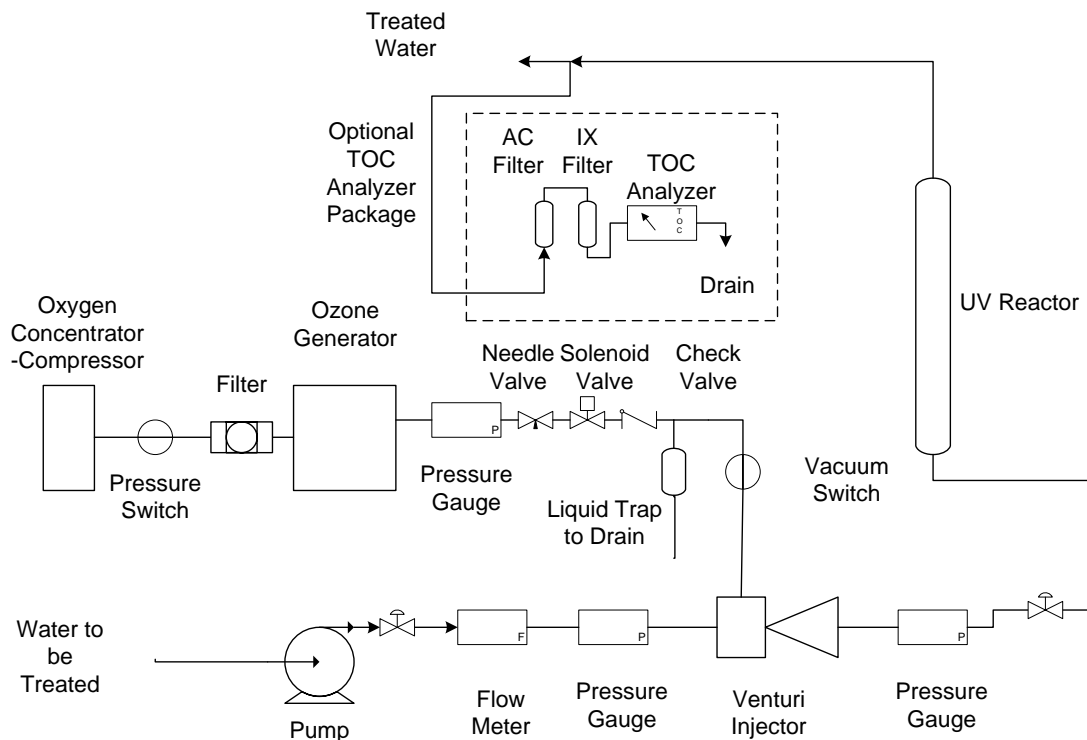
Treated Water

Optional TOC Analyzer Package

AC Filter

IX Filter

TOC Analyzer

T O C

Drain

UV Reactor

Oxygen Concentrator -Compressor

Ozone Generator

Filter

Needle Valve

Solenoid Valve

Check Valve

P

Pressure Switch

Pressure Gauge

Vacuum Switch

Liquid Trap to Drain

Water to be Treated

F

P

P

Pump

Flow Meter

Pressure Gauge

Venturi Injector

Pressure Gauge